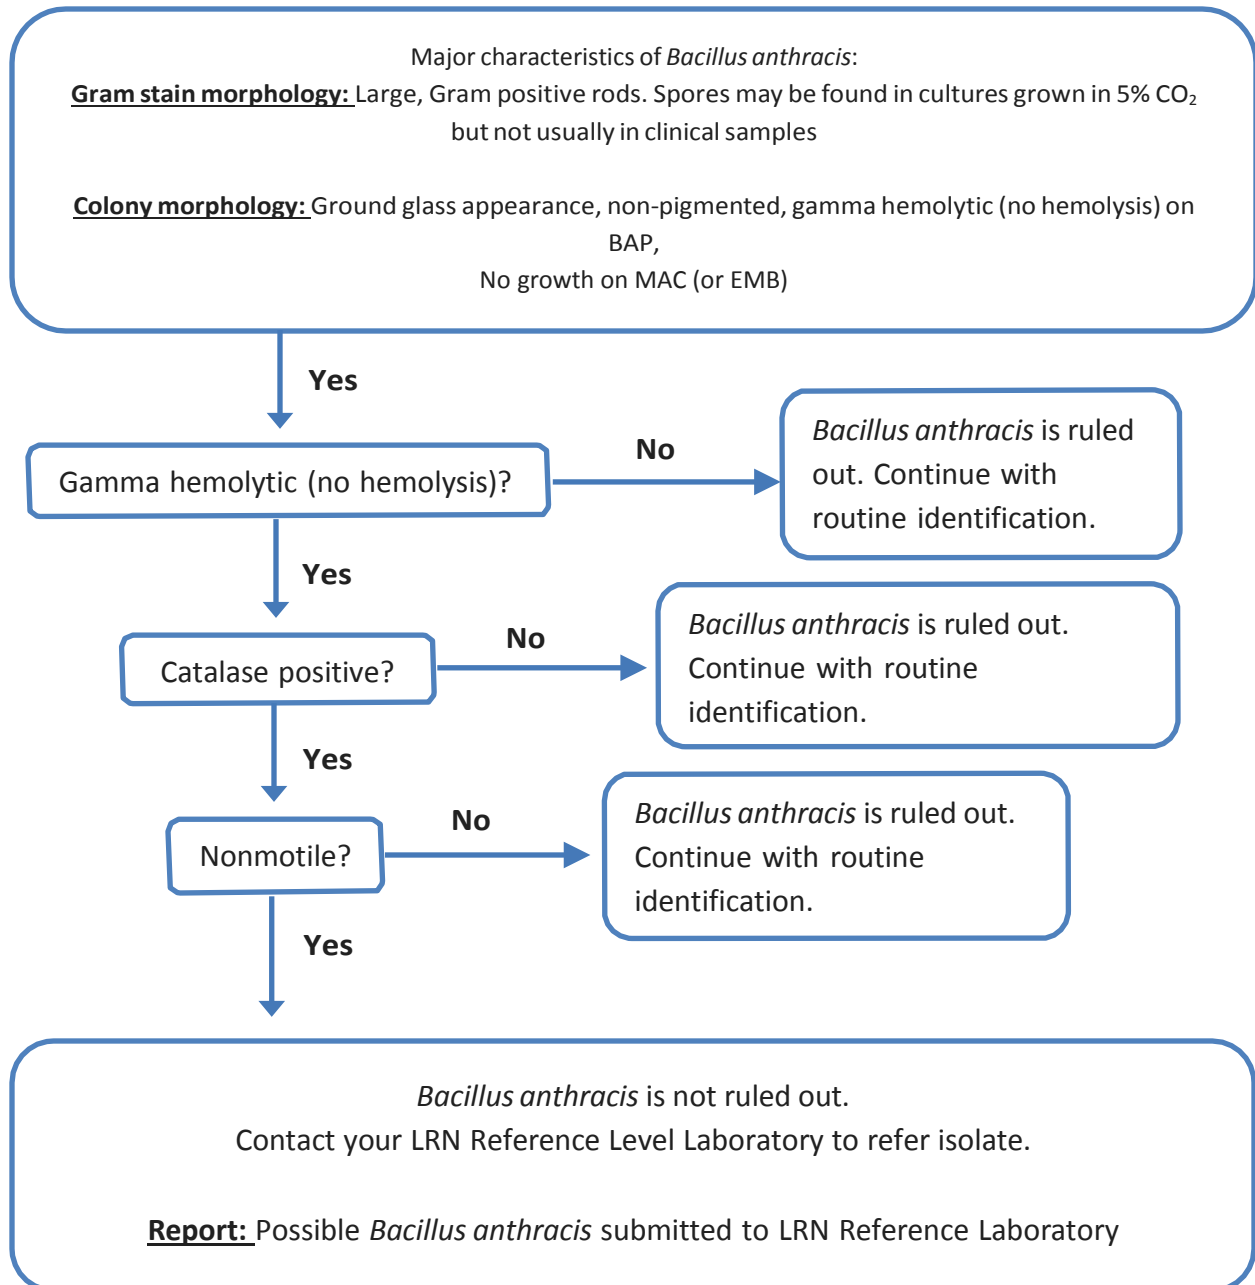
Major characteristics of Bacillus anthracis:

Gram stain morphology: Large, Gram positive rods. Spores may be found in cultures grown in 5% $CO_2$ but not usually in clinical samples

Colony morphology: Ground glass appearance, non-pigmented, gamma hemolytic (no hemolysis) on BAP,
No growth on MAC (or EMB)

Yes

Gamma hemolytic (no hemolysis)?

No

Bacillus anthracis is ruled out. Continue with routine identification.

Yes

Catalase positive?

No

Bacillus anthracis is ruled out. Continue with routine identification.

Yes

Nonmotile?

No

Bacillus anthracis is ruled out. Continue with routine identification.

Yes

Bacillus anthracis is not ruled out.
Contact your LRN Reference Level Laboratory to refer isolate.

Report: Possible Bacillus anthracis submitted to LRN Reference Laboratory